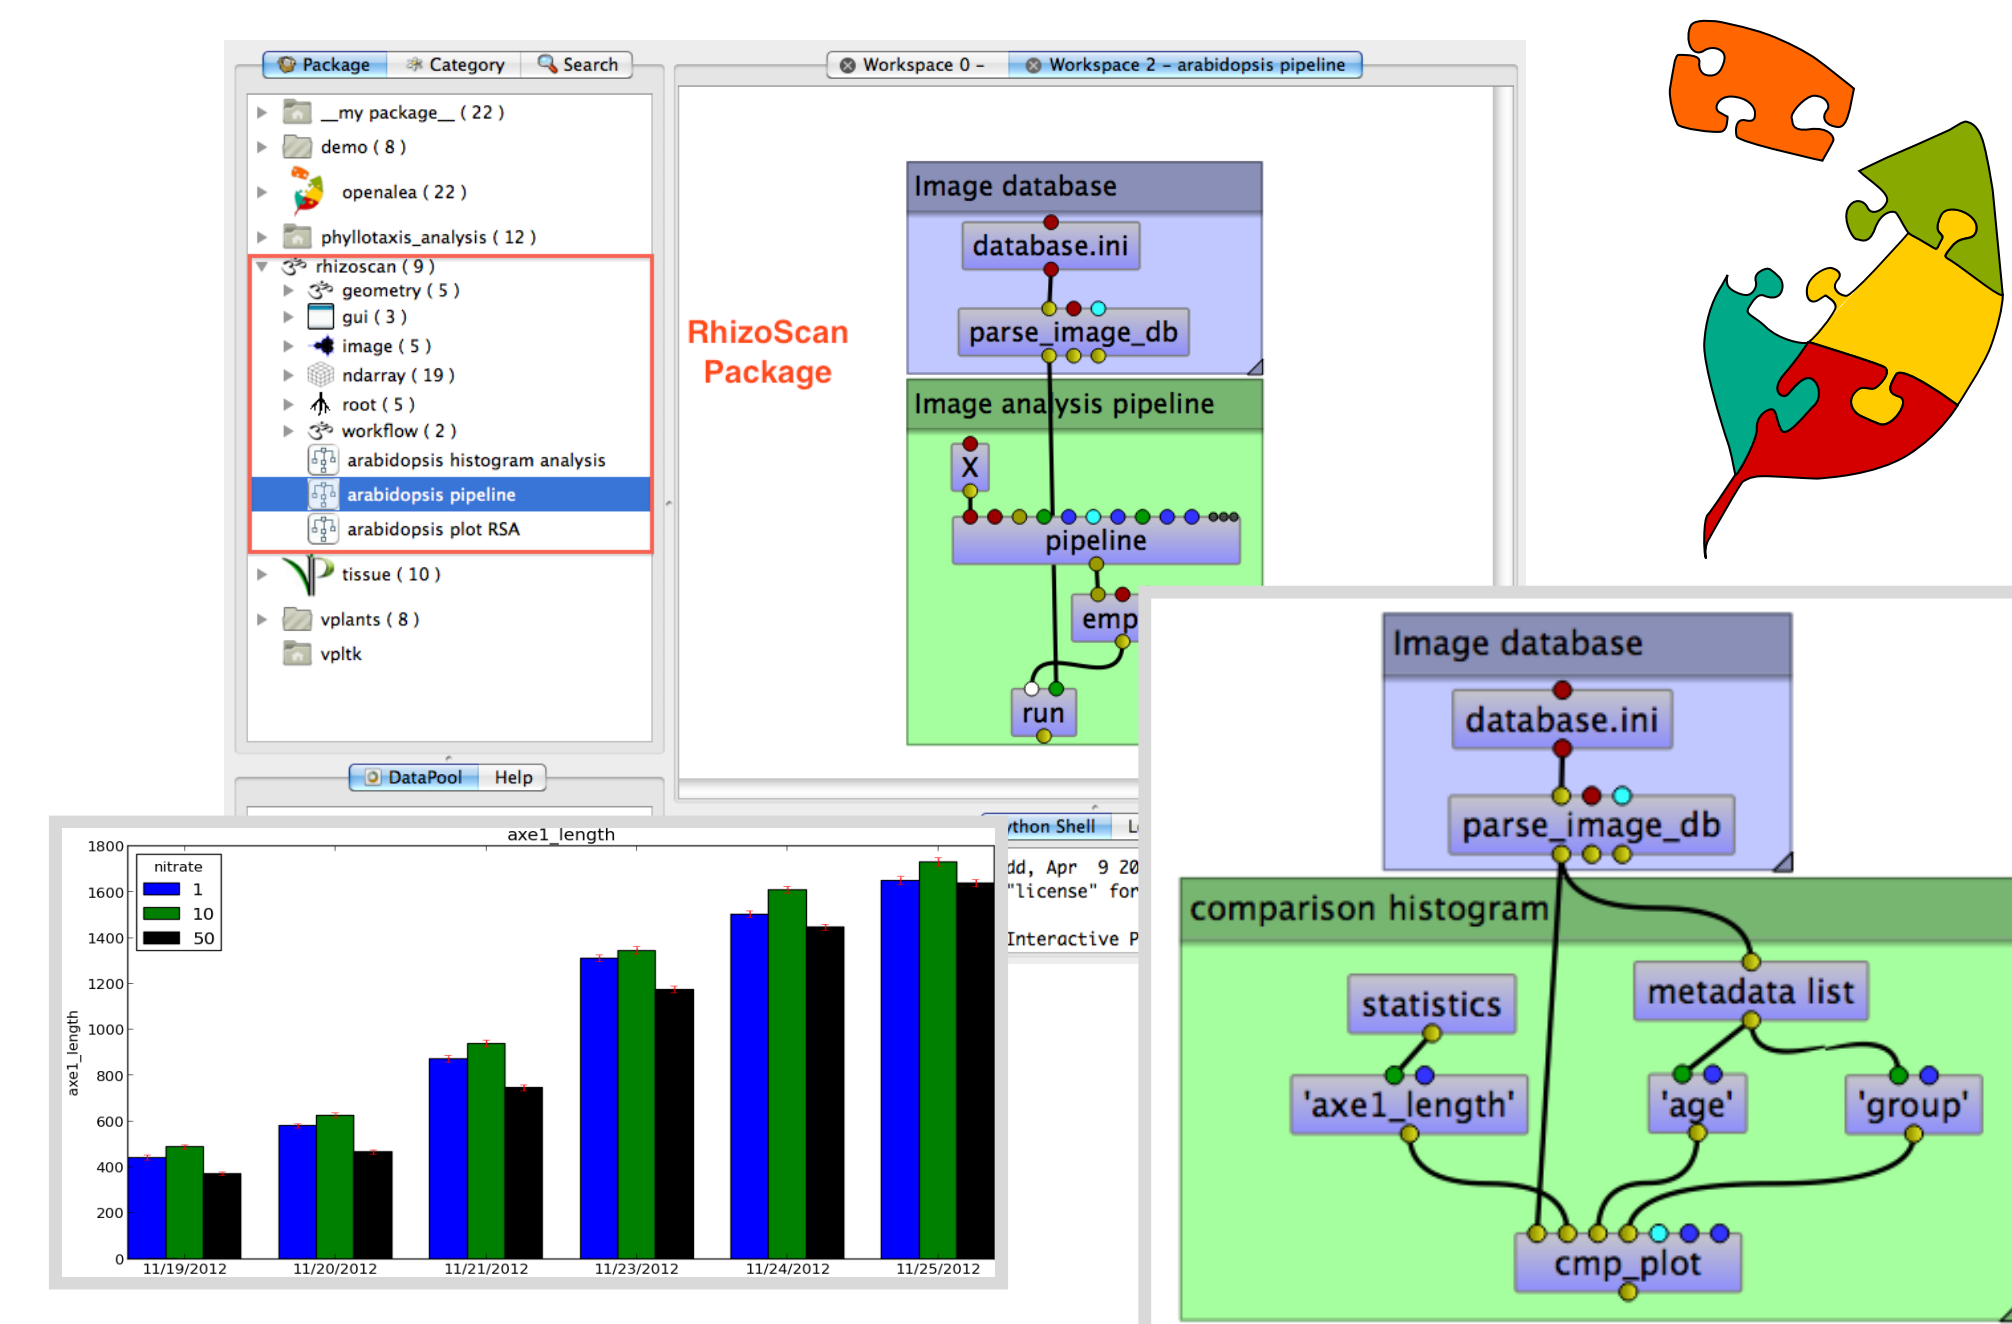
Package Category Search

__my package__ ( 22 )
demo ( 8 )
openalea ( 22 )
phyllotaxis_analysis ( 12 )
rhizoscan ( 9 )
geometry ( 5 )
gui ( 3 )
image ( 5 )
ndarray ( 19 )
root ( 5 )
workflow ( 2 )
arabidopsis histogram analysis
arabidopsis pipeline
arabidopsis plot RSA
tissue ( 10 )
vplants ( 8 )
vpltk

DataPool Help

Workspace 0 – Workspace 2 – arabidopsis pipeline

RhizoScan Package

Image database
database.ini
parse_image_db
Image analysis pipeline
X
pipeline
emp
run

ython Shell L
dd, Apr 9 20
"license" for
Interactive P

axe1_length

| nitrate |
|---|
| 1 |
| 10 |
| 50 |

1800
1600
1400
1200
1000
800
600
400
200
0
axe1_length
11/19/2012 11/20/2012 11/21/2012 11/23/2012 11/24/2012 11/25/2012

Image database
database.ini
parse_image_db
comparison histogram
statistics
metadata list
'axe1_length'
'age'
'group'
cmp_plot